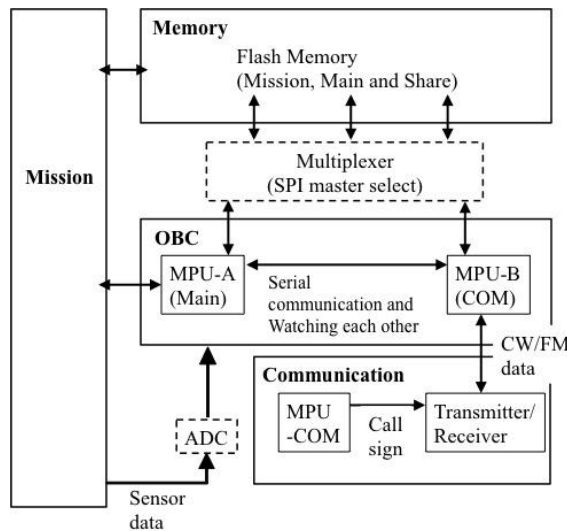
Memory

Flash Memory
(Mission, Main and Share)

Mission

Multiplexer
(SPI master select)

OBC

MPU-A
(Main)

Serial communication and Watching each other

MPU-B
(COM)

CW/FM data

Communication

MPU -COM

Call sign

Transmitter/ Receiver

ADC

Sensor data